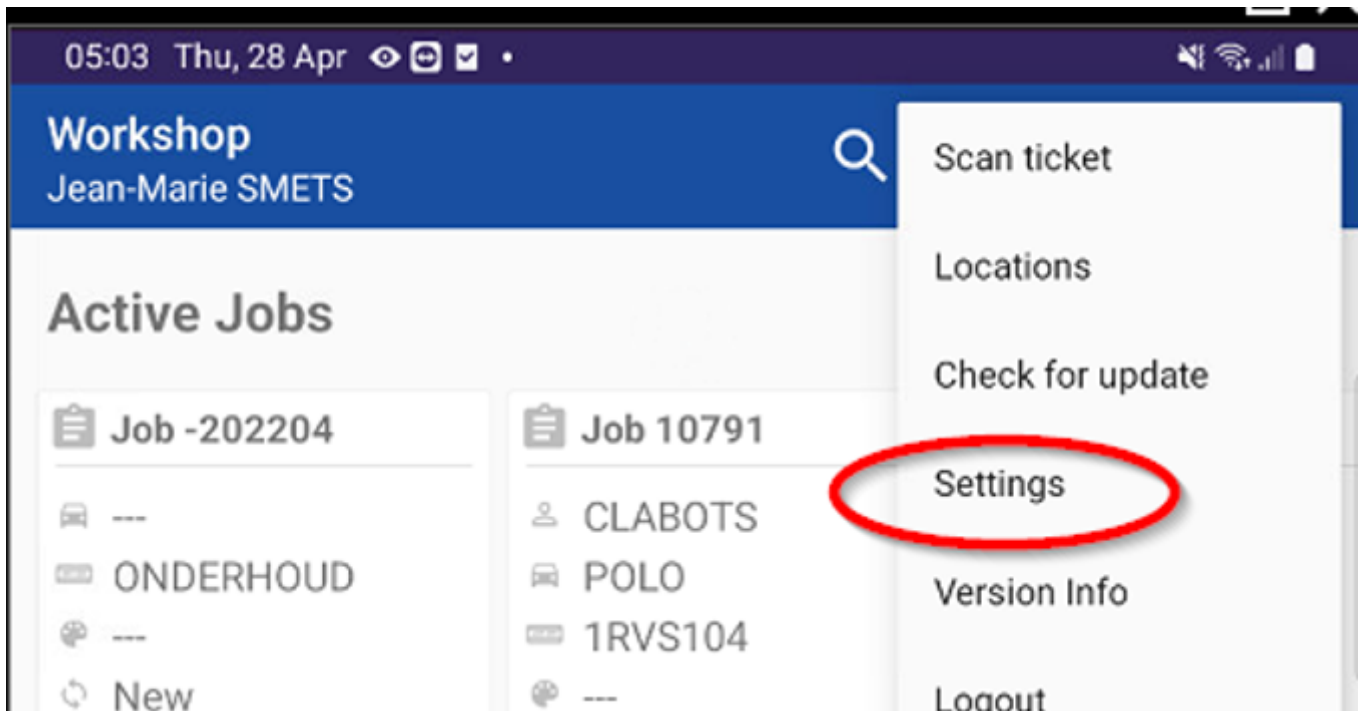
05:03 Thu, 28 Apr

Workshop
Jean-Marie SMETS

Scan ticket

Locations

Check for update

Settings

Version Info

Logout

Active Jobs

Job -202204

---

ONDERHOUD

---

New

Job 10791

CLABOTS

POLO

1RVS104

---